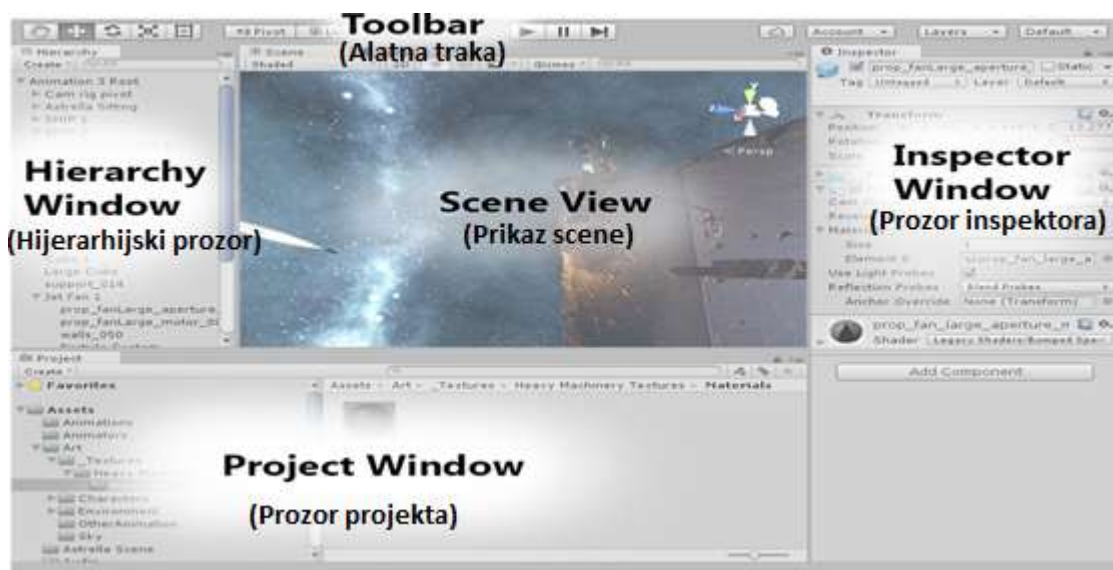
Toolbar
(Alatna traka)

Pivot

Account
Layers
Default

Hierarchy
Create
Animation 3 Root
Cam rig pivot
Astrella Sitting

Hierarchy Window
(Hijerarhijski prozor)

Large Cube
support_014
Jet Fan 1
prop_fanLarge_aperture
prop_fanLarge_motor_0
walls_050

Scene
Shaded
Gizmos
Persp

Scene View
(Prikaz scene)

Inspector
prop_fanLarge_aperture
Static
Tag Untagged
Layer Default
Transform
Position
Rotation
Scale

Inspector Window
(Prozor inspektora)

Materials
Size
Element 0
prop_fan_large_a
Use Light Probes
Reflection Probes
Blend Probes
Anchor Override
None (Transform)
prop_fan_large_aperture_
Shader
Legacy Shaders/Bumped Spec
Add Component

Project
Create
Favorites
Assets
Animations
Animators
Art
_Textures
Heavy Machinery
Characters
Environment
OtherAnimation
Sky
Astrella Scene

Assets › Art › _Textures › Heavy Machinery Textures › Materials

Project Window
(Prozor projekta)